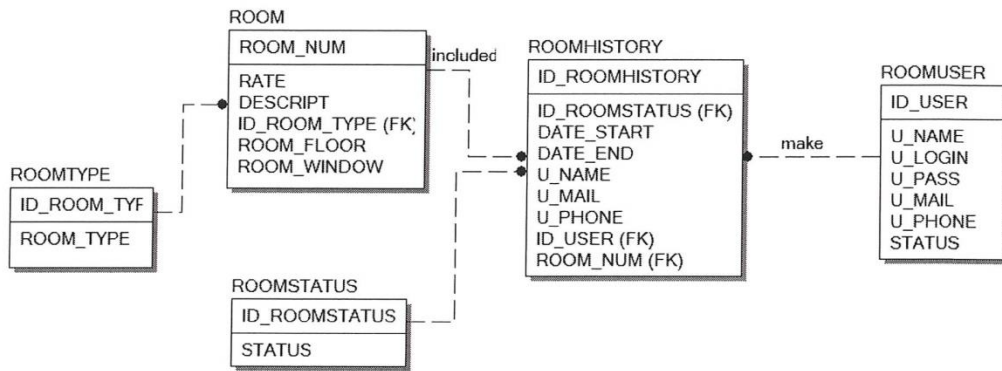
ROOM

ROOM_NUM

RATE
DESCRIPT
ID_ROOM_TYPE (FK)
ROOM_FLOOR
ROOM_WINDOW

included

ROOMHISTORY

ID_ROOMHISTORY

ID_ROOMSTATUS (FK)
DATE_START
DATE_END
U_NAME
U_MAIL
U_PHONE
ID_USER (FK)
ROOM_NUM (FK)

make

ROOMUSER

ID_USER

U_NAME
U_LOGIN
U_PASS
U_MAIL
U_PHONE
STATUS

ROOMTYPE

ID_ROOM_TYF

ROOM_TYPE

ROOMSTATUS

ID_ROOMSTATUS

STATUS